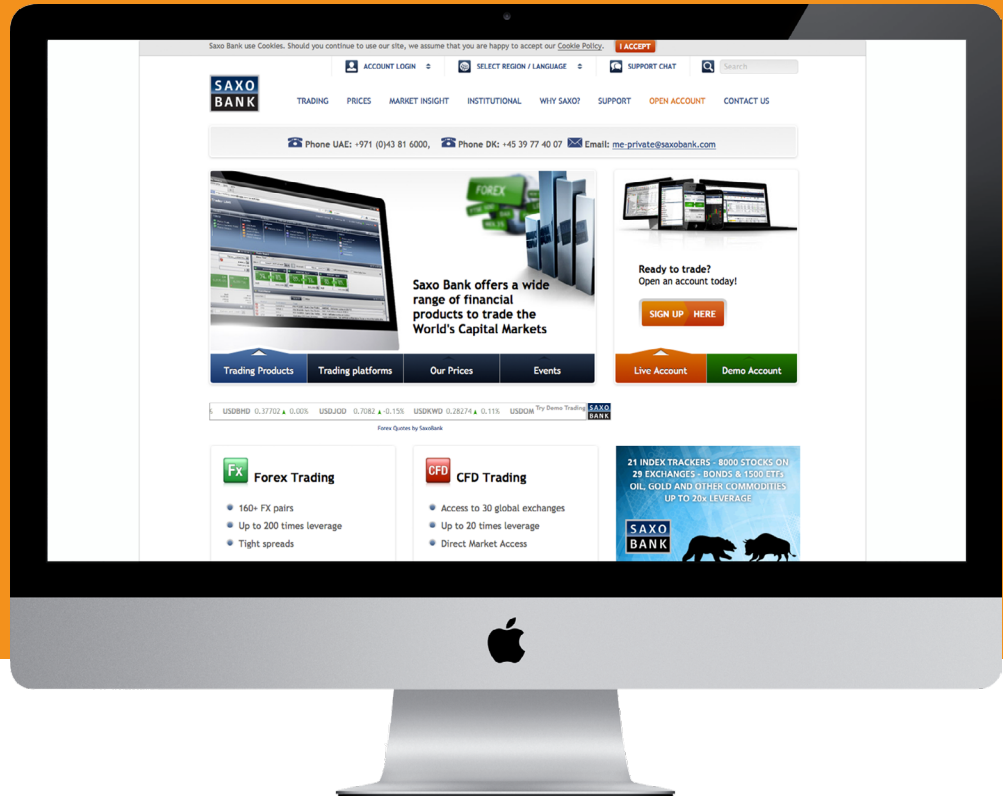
Saxo Bank use Cookies. Should you continue to use our site, we assume that you are happy to accept our Cookie Policy. I ACCEPT

ACCOUNT LOGIN SELECT REGION / LANGUAGE SUPPORT CHAT Search

SAXO BANK

TRADING PRICES MARKET INSIGHT INSTITUTIONAL WHY SAXO? SUPPORT OPEN ACCOUNT CONTACT US

Phone UAE: +971 (0)43 81 6000, Phone DK: +45 39 77 40 07 Email: me-private@saxobank.com

FOREX

Saxo Bank offers a wide range of financial products to trade the World's Capital Markets

Trading Products Trading platforms Our Prices Events

Ready to trade?
Open an account today!

SIGN UP HERE

Live Account Demo Account

USDBHD 0.37702 ▲ 0.00% USDJOD 0.7082 ▲ -0.15% USDKWD 0.28274 ▲ 0.11% USDOM Try Demo Trading SAXO BANK

Forex Quotes by SaxoBank

Fx Forex Trading
160+ FX pairs
Up to 200 times leverage
Tight spreads

CFD CFD Trading
Access to 30 global exchanges
Up to 20 times leverage
Direct Market Access

21 INDEX TRACKERS - 8000 STOCKS ON 29 EXCHANGES - BONDS & 1500 ETFs OIL, GOLD AND OTHER COMMODITIES UP TO 20x LEVERAGE

SAXO BANK